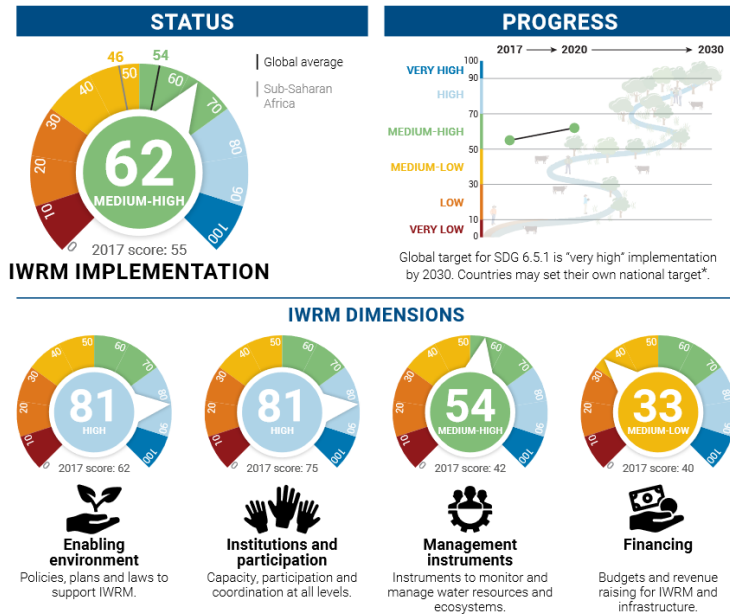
STATUS

46 54

0 10 20 30 40 50 60 70 80 90 100

62
MEDIUM-HIGH

Global average

Sub-Saharan Africa

2017 score: 55

IWRM IMPLEMENTATION

PROGRESS

2017 → 2020 → 2030

VERY HIGH
HIGH
MEDIUM-HIGH
MEDIUM-LOW
LOW
VERY LOW

100
90
70
50
30
10
0

Global target for SDG 6.5.1 is "very high" implementation by 2030. Countries may set their own national target*.

IWRM DIMENSIONS

0 10 20 30 40 50 60 70 80 90 100

81
HIGH
2017 score: 62

Enabling environment
Policies, plans and laws to support IWRM.

0 10 20 30 40 50 60 70 80 90 100

81
HIGH
2017 score: 75

Institutions and participation
Capacity, participation and coordination at all levels.

0 10 20 30 40 50 60 70 80 90 100

54
MEDIUM-HIGH
2017 score: 42

Management instruments
Instruments to monitor and manage water resources and ecosystems.

0 10 20 30 40 50 60 70 80 90 100

33
MEDIUM-LOW
2017 score: 40

Financing
Budgets and revenue raising for IWRM and infrastructure.